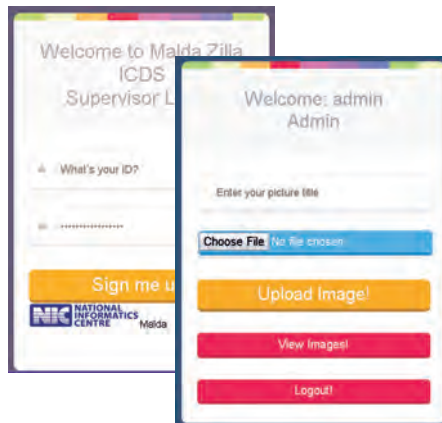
Welcome to Malda Zilla ICDS Supervisor L

What's your ID?

••••••••••••••••

Sign me u

NIC NATIONAL INFORMATICS CENTRE Malda

Welcome: admin
Admin

Enter your picture title

Choose File No file chosen

Upload Image!

View Images!

Logout!